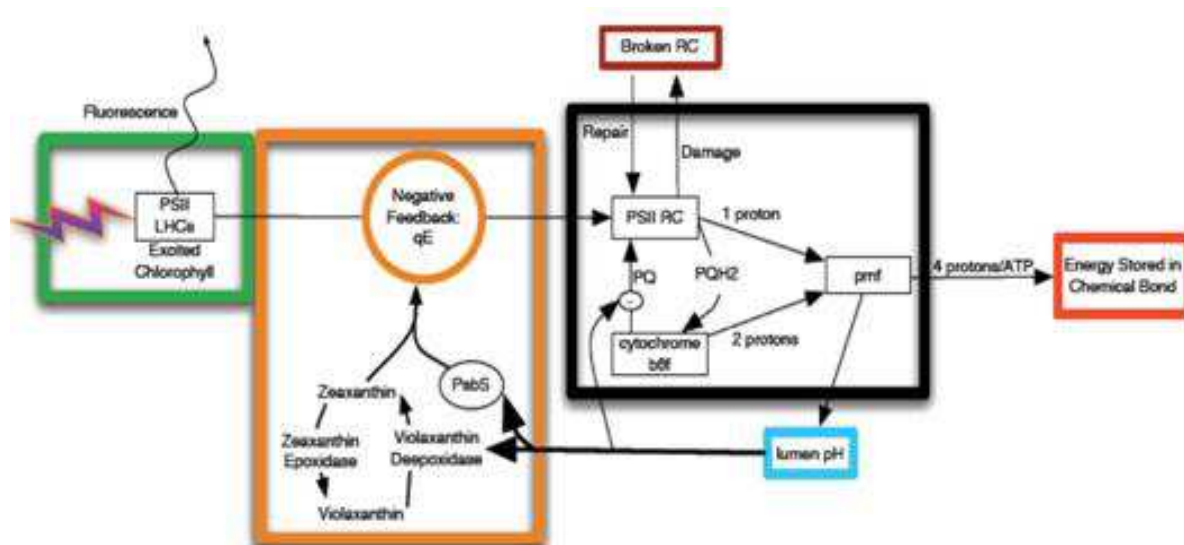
Fluorescence

PSII LHCs Excited Chlorophyll

Negative Feedback: qE

Zeaxanthin

PsbS

Zeaxanthin Epoxidase

Violaxanthin Deepoxidase

Violaxanthin

Broken RC

Repair

Damage

PSII RC

1 proton

PQ

PQH2

pmf

cytochrome b6f

2 protons

4 protons/ATP

Energy Stored in Chemical Bond

lumen pH